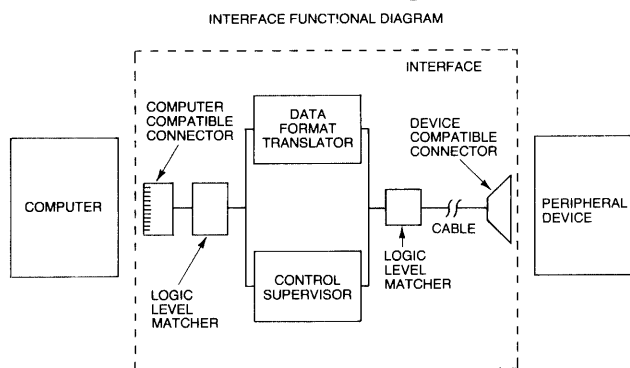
INTERFACE FUNCT!ONAL DIAGRAM

INTERFACE

COMPUTER COMPATIBLE CONNECTOR

DATA FORMAT TRANSLATOR

DEVICE COMPATIBLE CONNECTOR

COMPUTER

PERIPHERAL DEVICE

CABLE

LOGIC LEVEL MATCHER

CONTROL SUPERVISOR

LOGIC LEVEL MATCHER